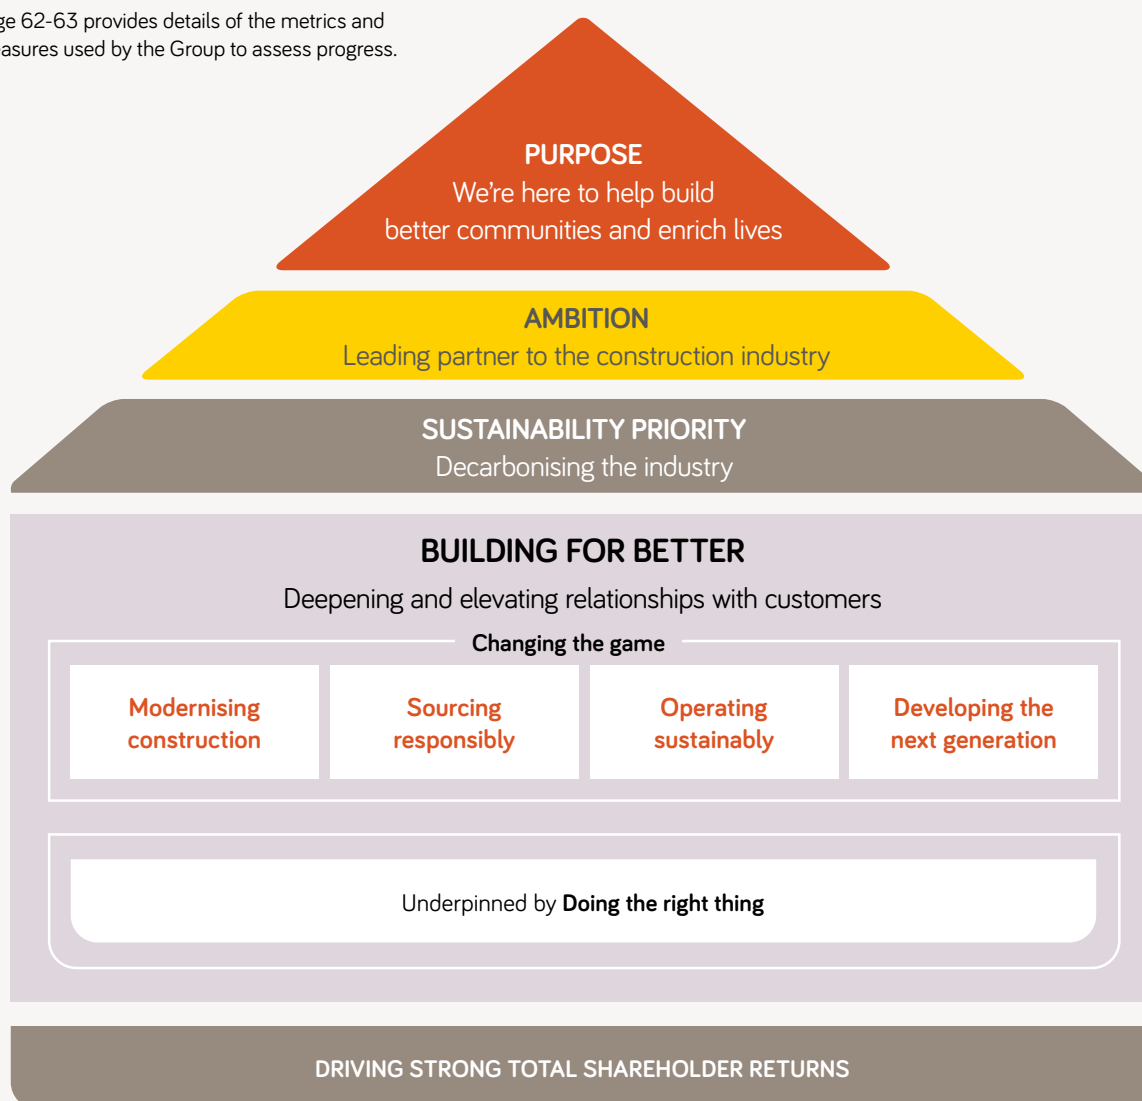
ge 62-63 provides details of the metrics and asures used by the Group to assess progress.

PURPOSE
We're here to help build better communities and enrich lives

AMBITION
Leading partner to the construction industry

SUSTAINABILITY PRIORITY
Decarbonising the industry

BUILDING FOR BETTER
Deepening and elevating relationships with customers

Changing the game

Modernising construction

Sourcing responsibly

Operating sustainably

Developing the next generation

Underpinned by **Doing the right thing**

DRIVING STRONG TOTAL SHAREHOLDER RETURNS